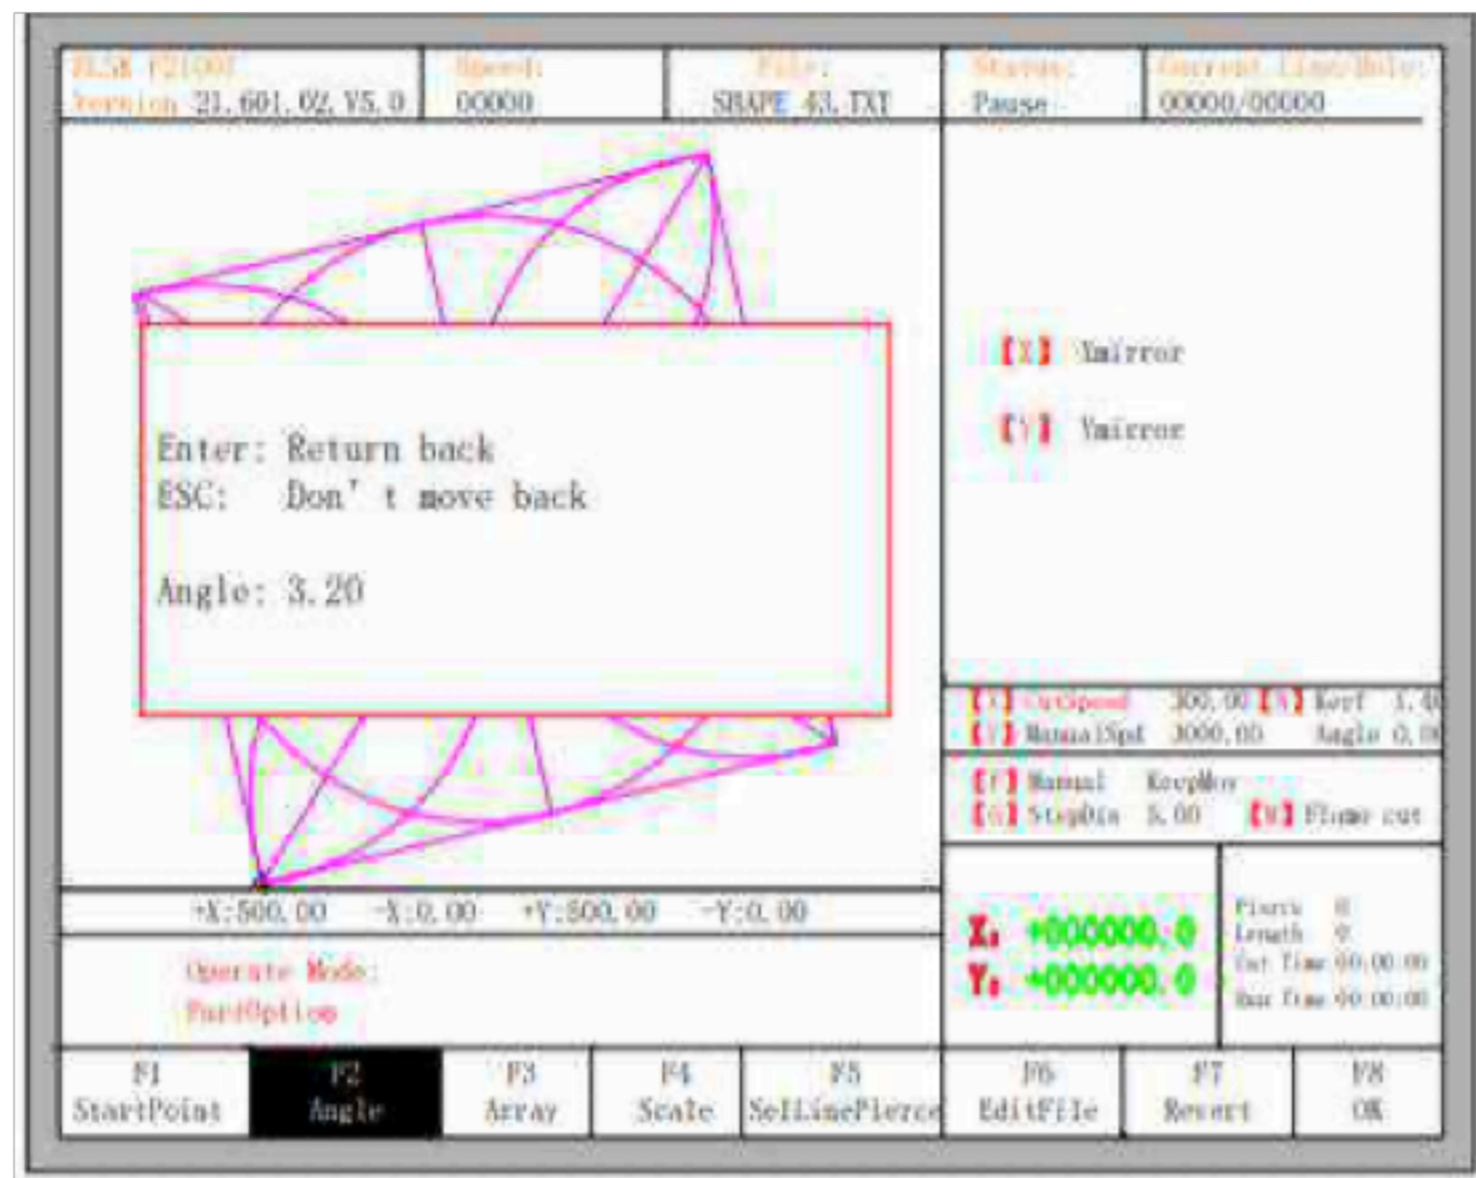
FLSK F2100T
Version 21.601.02.V5.0

Speed:
00000

File:
SHAPE 43.TXT

Status:
Pause

Current Line/Hole:
00000/00000

Enter: Return back
ESC: Don't move back

Angle: 3.20

【X】 Xmirror

【Y】 Ymirror

【 】 CutSpeed 300.00 【 】 Kerf 1.40
【 】 ManualSpd 3000.00 Angle 0.00

【 】 Manual KeepMov
【 】 StepDis 5.00 【 】 Flame cut

+X:500.00 -X:0.00 +Y:500.00 -Y:0.00

Operate Mode:
PartOption

X: +000000.0
Y: +000000.0

Pierce 0
Length 0
Cut Time 00:00:00
Run Time 00:00:00

| F1 StartPoint | F2 Angle | F3 Array | F4 Scale | F5 SelLinePierce | F6 EditFile | F7 Revert | F8 OK |